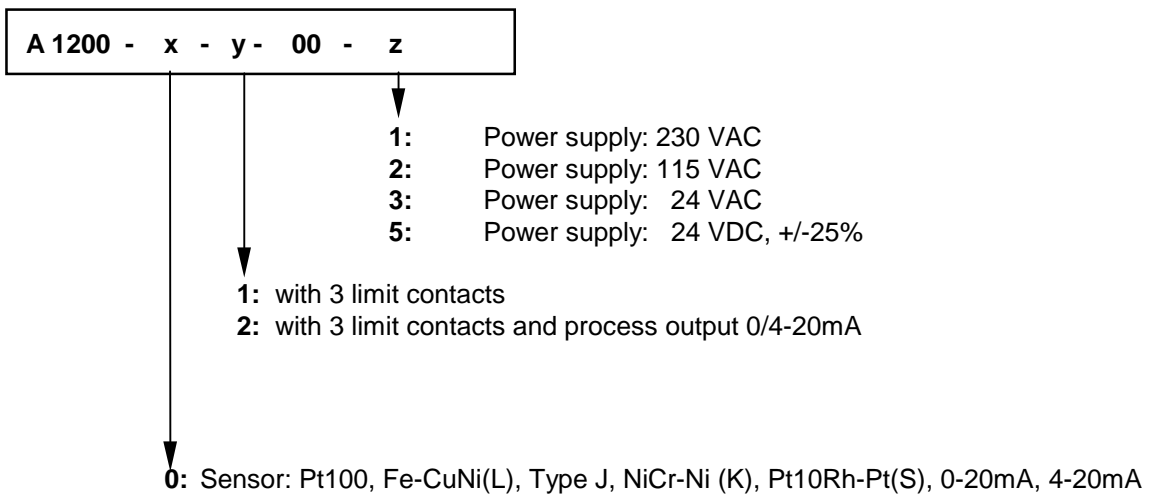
A 1200 - x - y- 00 - z

1: Power supply: 230 VAC
2: Power supply: 115 VAC
3: Power supply: 24 VAC
5: Power supply: 24 VDC, +/-25%

1: with 3 limit contacts
2: with 3 limit contacts and process output 0/4-20mA

0: Sensor: Pt100, Fe-CuNi(L), Type J, NiCr-Ni (K), Pt10Rh-Pt(S), 0-20mA, 4-20mA